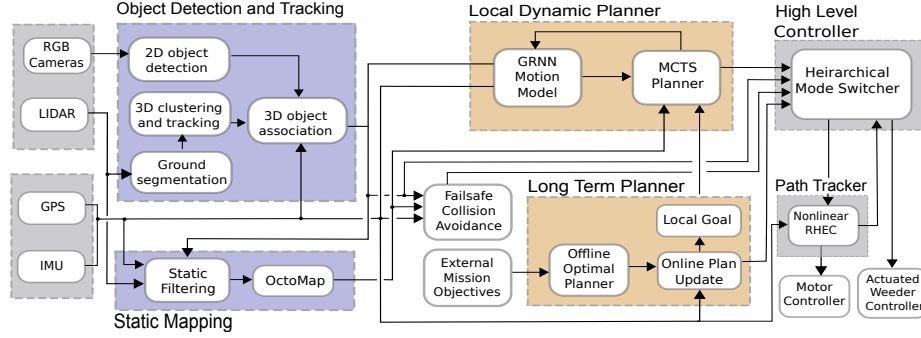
Object Detection and Tracking

RGB Cameras

2D object detection

LIDAR

3D clustering and tracking

3D object association

Ground segmentation

GPS

IMU

Static Filtering

OctoMap

Static Mapping

Local Dynamic Planner

GRNN Motion Model

MCTS Planner

Failsafe Collision Avoidance

Long Term Planner

Local Goal

External Mission Objectives

Offline Optimal Planner

Online Plan Update

High Level Controller

Heirarchical Mode Switcher

Path Tracker

Nonlinear RHEC

Motor Controller

Actuated Weeder Controller